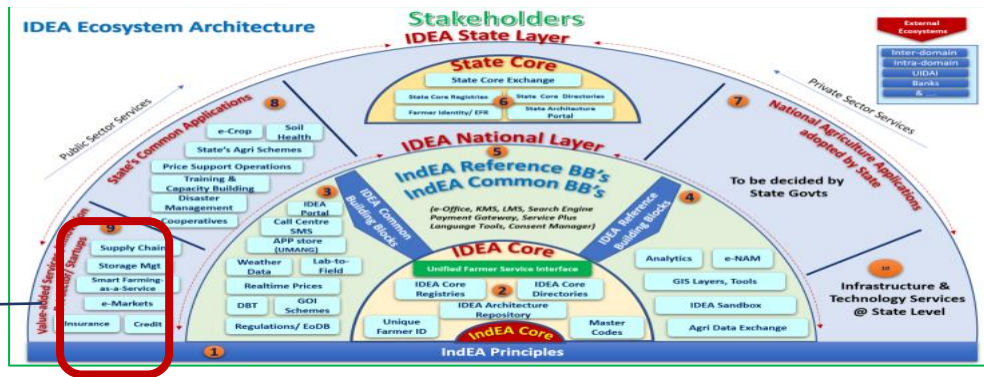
IDEA Ecosystem Architecture

Stakeholders

IDEA State Layer

External Ecosystems

Inter-domain
Intra-domain
UIDAI
Banks
&

State Core
State Core Exchange
State Core Registries
6
State Core Directories
Farmer Identity/ EFR
State Architecture Portal

Public Sector Services

Private Sector Services

8
State's Common Applications

7
National Agriculture Applications adopted by State

e-Crop
Soil Health
State's Agri Schemes
Price Support Operations
Training & Capacity Building
Disaster Management
Cooperatives

IDEA National Layer
5

IndEA Reference BB's
IndEA Common BB's

(e-Office, KMS, LMS, Search Engine Payment Gateway, Service Plus Language Tools, Consent Manager)

To be decided by State Govts

3
IDEA Common Building Blocks

4
IDEA Reference Building Blocks

IDEA Portal
Call Centre
SMS
APP store (UMANG)
Weather Data
Lab-to-Field
Realtime Prices
DBT
GOI Schemes
Regulations/ EoDB

9
Value-added Services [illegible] /Startups

Supply Chain
Storage Mgt
Smart Farming-as-a-Service
e-Markets
Insurance
Credit

IDEA Core
Unified Farmer Service Interface
IDEA Core Registries
2
IDEA Core Directories
IDEA Architecture Repository
Unique Farmer ID
IndEA Core
Master Codes

Analytics
e-NAM
GIS Layers, Tools
IDEA Sandbox
Agri Data Exchange

10
Infrastructure & Technology Services @ State Level

1
IndEA Principles